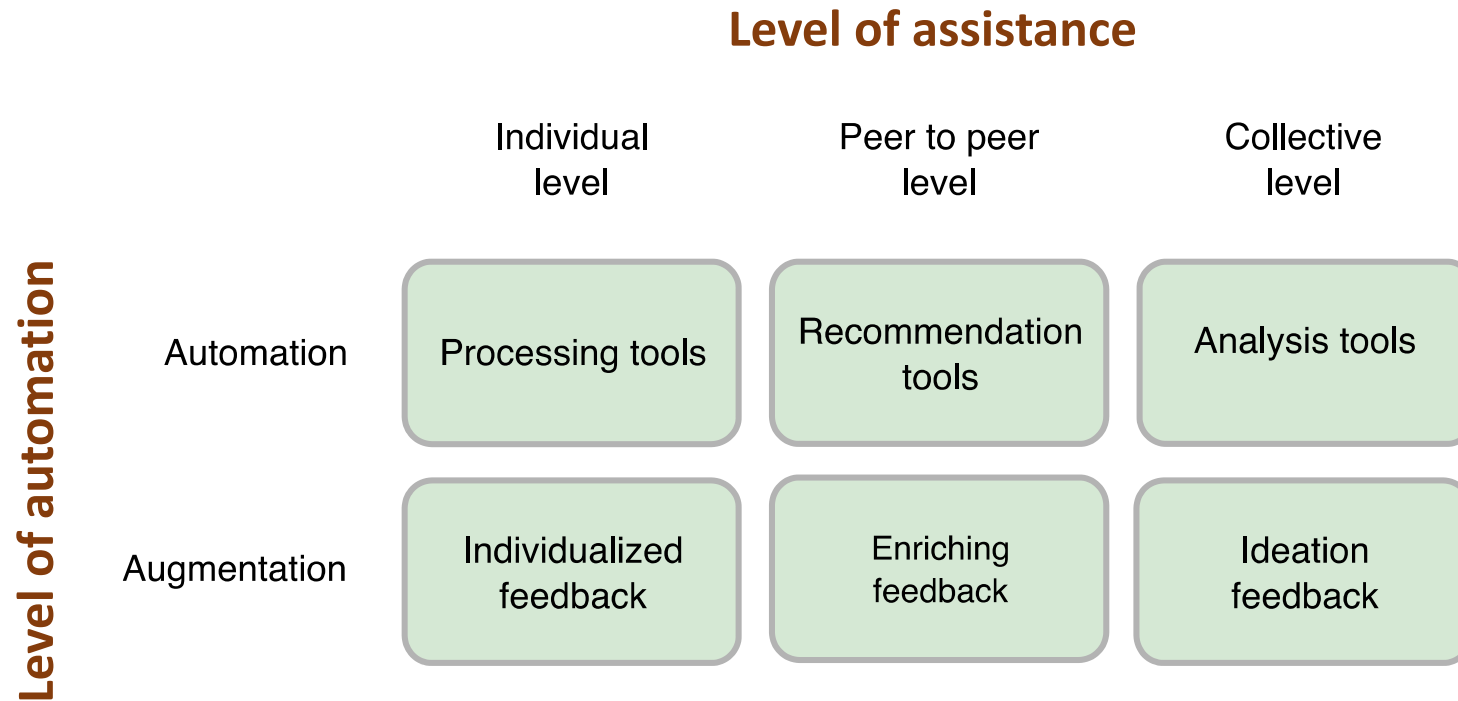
Level of assistance

Level of automation

| | Individual level | Peer to peer level | Collective level |
|---|---|---|---|
| Automation | Processing tools | Recommendation tools | Analysis tools |
| Augmentation | Individualized feedback | Enriching feedback | Ideation feedback |